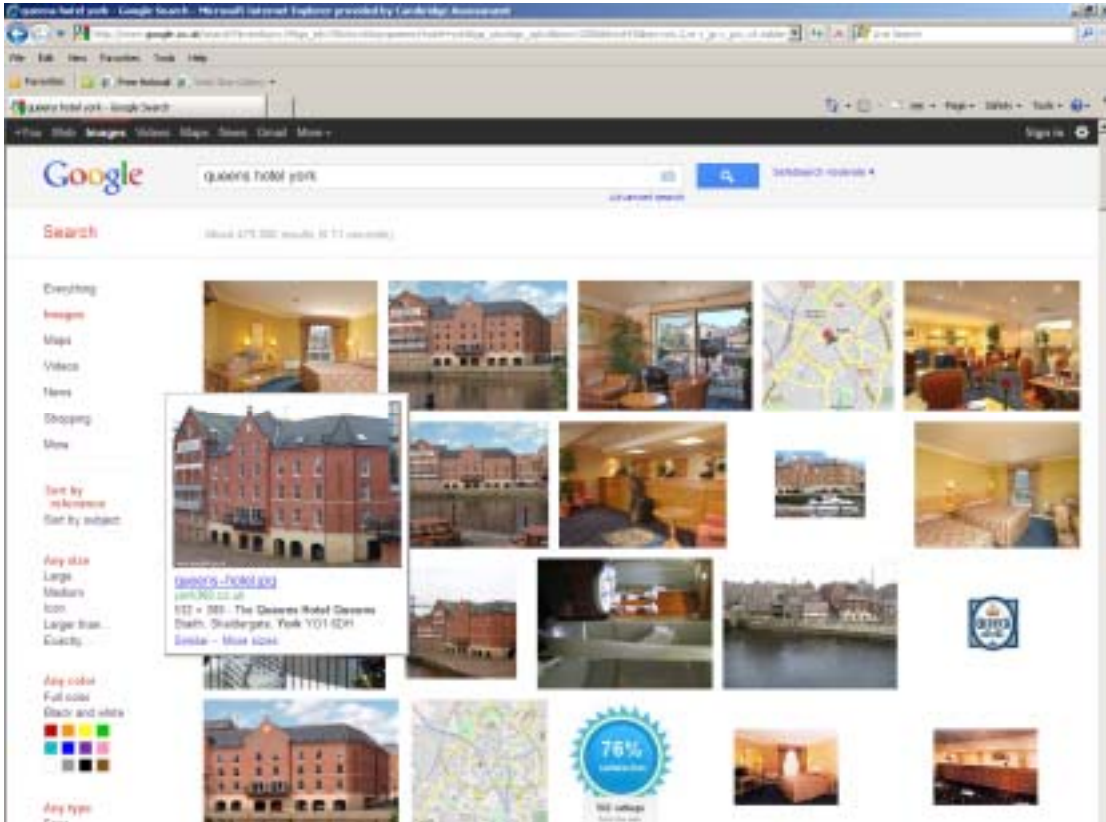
queens hotel york - Google Search - Microsoft Internet Explorer provided by Cambridge Assessment

File Edit View Favorites Tools Help

Favorites

queens hotel york - Google Search

Page▾ Safety▾ Tools▾

+You Web Images Videos Maps News Gmail More▾

Sign in

Google

queens hotel york

SafeSearch moderate ▾

Advanced search

Search

About 479,000 results (0.11 seconds)

Everything
Images
Maps
Videos
News
Shopping
More

Sort by relevance
Sort by subject

Any size
Large
Medium
Icon
Larger than...
Exactly...

Any color
Full color
Black and white

Any type

queens-hotel.jpg
york360.co.uk
532 × 380 - The Queens Hotel Queens Staith, Skeldergate, York YO1 6DH
Similar - More sizes

76%
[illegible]
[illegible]